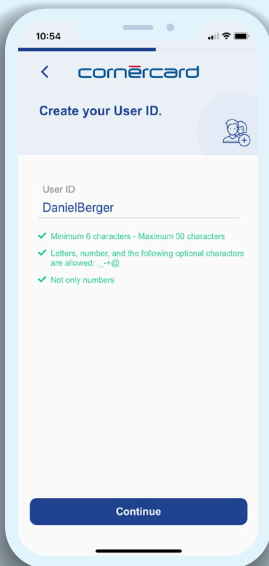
10:54

<

cornercard

Create your User ID.

User ID
DanielBerger

✔ Minimum 6 characters - Maximum 50 characters

✔ Letters, number, and the following optional characters are allowed: ._-+@

✔ Not only numbers

Continue